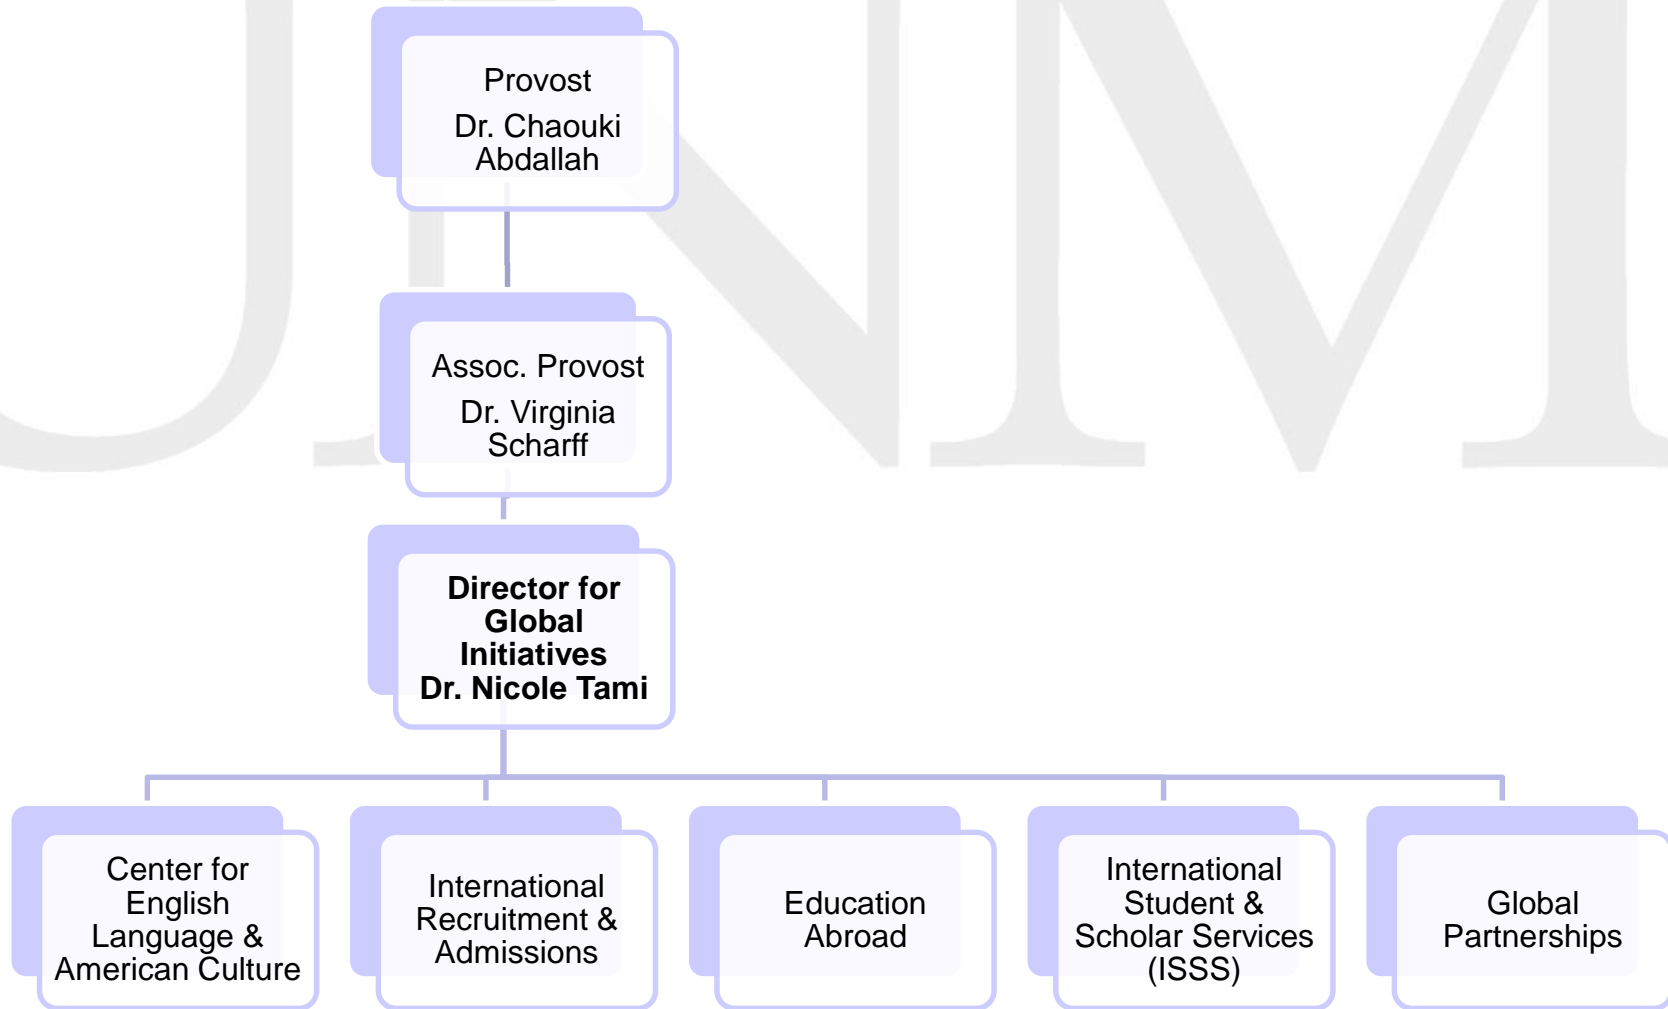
UNM

Provost
Dr. Chaouki Abdallah

Assoc. Provost
Dr. Virginia Scharff

**Director for Global Initiatives**
**Dr. Nicole Tami**

Center for English Language & American Culture

International Recruitment & Admissions

Education Abroad

International Student & Scholar Services (ISSS)

Global Partnerships